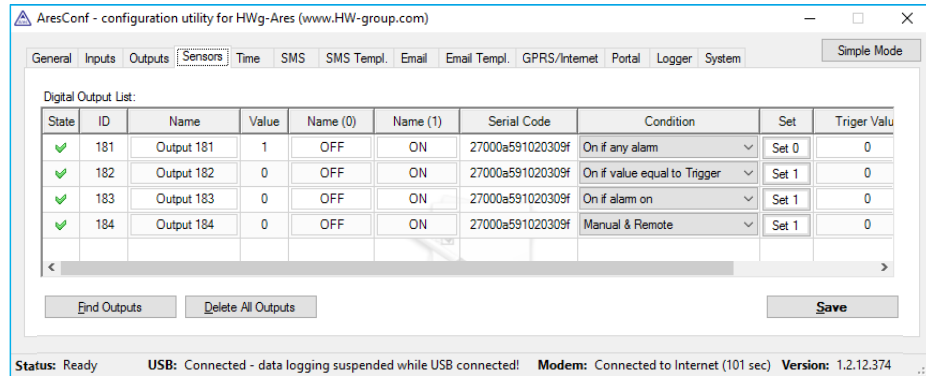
AresConf - configuration utility for HWg-Ares (www.HW-group.com)

Simple Mode

General | Inputs | Outputs | Sensors | Time | SMS | SMS Templ. | Email | Email Templ. | GPRS/Internet | Portal | Logger | System

Digital Output List:

| State | ID | Name | Value | Name (0) | Name (1) | Serial Code | Condition | Set | Triger Valu |
|---|---|---|---|---|---|---|---|---|---|
| ✓ | 181 | Output 181 | 1 | OFF | ON | 27000a591020309f | On if any alarm | Set 0 | 0 |
| ✓ | 182 | Output 182 | 0 | OFF | ON | 27000a591020309f | On if value equal to Trigger | Set 1 | 0 |
| ✓ | 183 | Output 183 | 0 | OFF | ON | 27000a591020309f | On if alarm on | Set 1 | 0 |
| ✓ | 184 | Output 184 | 0 | OFF | ON | 27000a591020309f | Manual & Remote | Set 1 | 0 |

Find Outputs | Delete All Outputs | Save

Status: Ready USB: Connected - data logging suspended while USB connected! Modem: Connected to Internet (101 sec) Version: 1.2.12.374